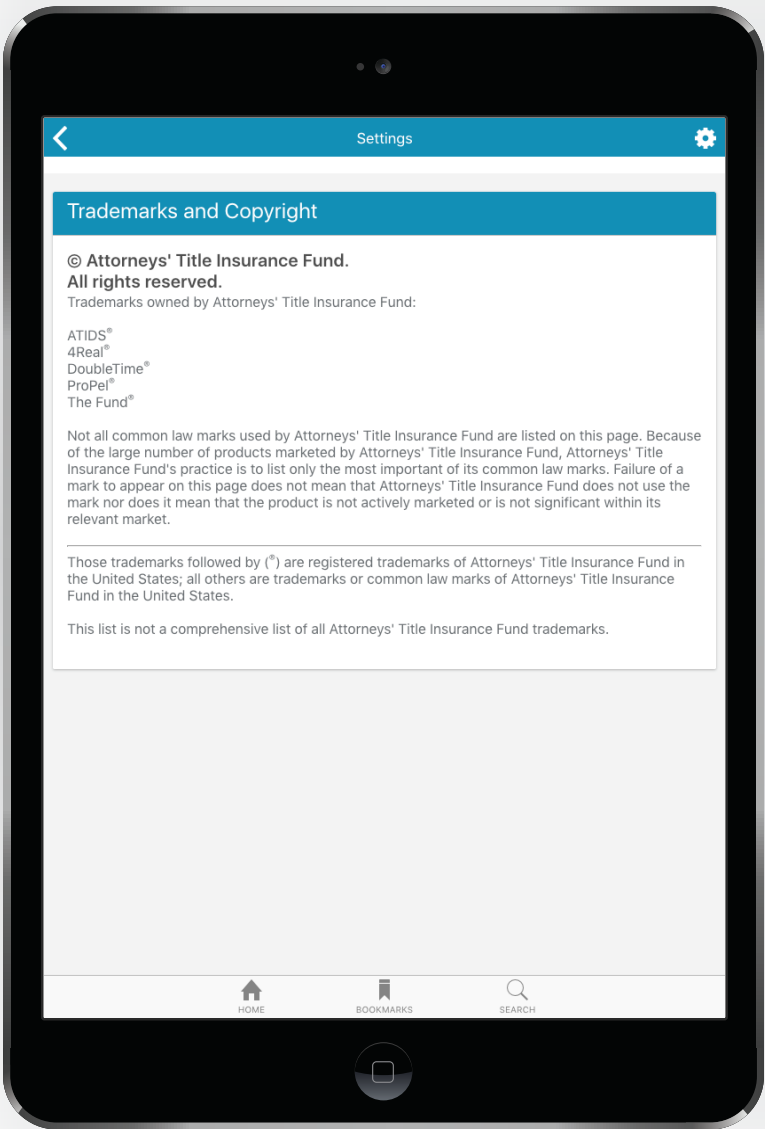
Settings

Trademarks and Copyright

© Attorneys' Title Insurance Fund.
All rights reserved.

Trademarks owned by Attorneys' Title Insurance Fund:

ATIDS®
4Real®
DoubleTime®
ProPel®
The Fund®

Not all common law marks used by Attorneys' Title Insurance Fund are listed on this page. Because of the large number of products marketed by Attorneys' Title Insurance Fund, Attorneys' Title Insurance Fund's practice is to list only the most important of its common law marks. Failure of a mark to appear on this page does not mean that Attorneys' Title Insurance Fund does not use the mark nor does it mean that the product is not actively marketed or is not significant within its relevant market.

Those trademarks followed by (®) are registered trademarks of Attorneys' Title Insurance Fund in the United States; all others are trademarks or common law marks of Attorneys' Title Insurance Fund in the United States.

This list is not a comprehensive list of all Attorneys' Title Insurance Fund trademarks.

HOME
BOOKMARKS
SEARCH